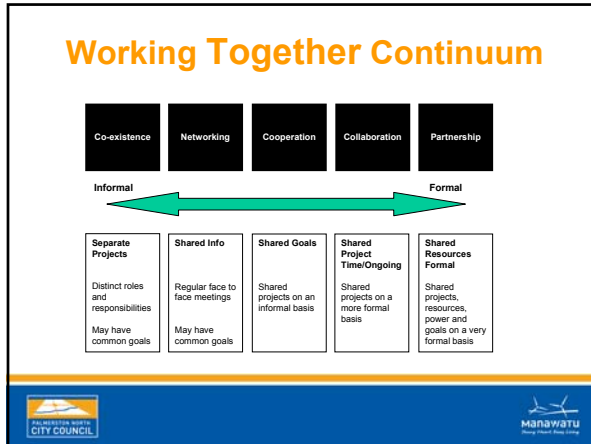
Working Together Continuum

Co-existence

Networking

Cooperation

Collaboration

Partnership

Informal

Formal

Separate Projects

Distinct roles and responsibilities

May have common goals

Shared Info

Regular face to face meetings

May have common goals

Shared Goals

Shared projects on an informal basis

Shared Project Time/Ongoing

Shared projects on a more formal basis

Shared Resources Formal

Shared projects, resources, power and goals on a very formal basis

PALMERSTON NORTH CITY COUNCIL

Manawatu
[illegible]